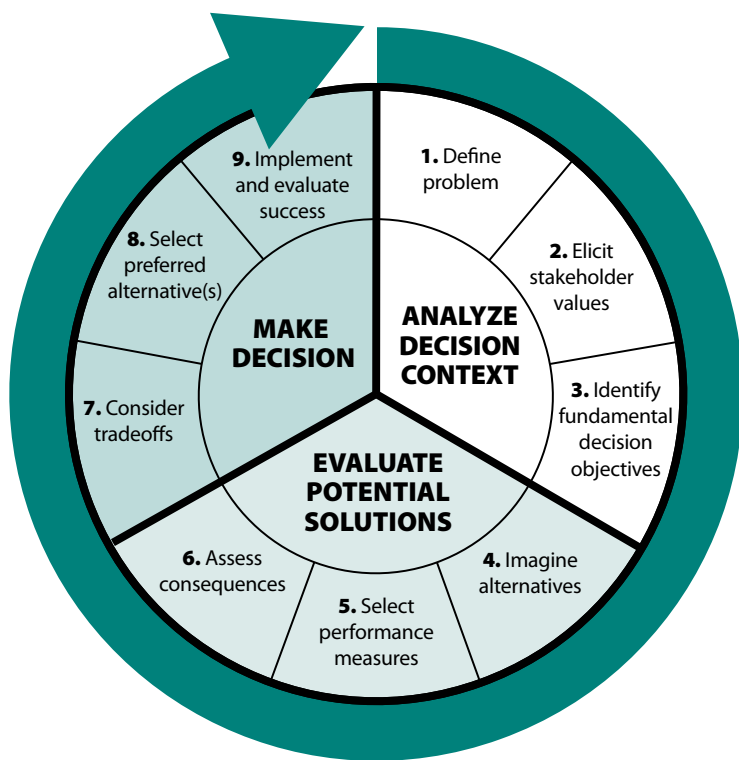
ANALYZE DECISION CONTEXT

1. Define problem

2. Elicit stakeholder values

3. Identify fundamental decision objectives

EVALUATE POTENTIAL SOLUTIONS

4. Imagine alternatives

5. Select performance measures

6. Assess consequences

MAKE DECISION

7. Consider tradeoffs

8. Select preferred alternative(s)

9. Implement and evaluate success